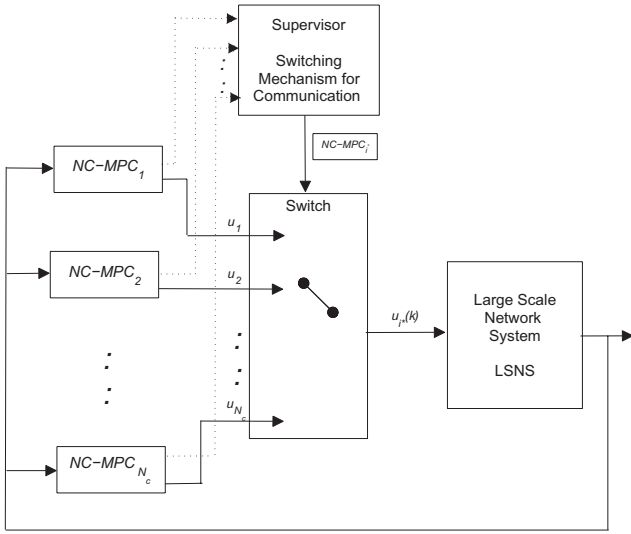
Supervisor

Switching Mechanism for Communication

$NC\text{-}MPC_{i^*}$

$NC\text{-}MPC_1$

$NC\text{-}MPC_2$

$NC\text{-}MPC_{N_c}$

Switch

$u_1$

$u_2$

$u_{N_c}$

$u_{i^*}(k)$

Large Scale Network System

LSNS